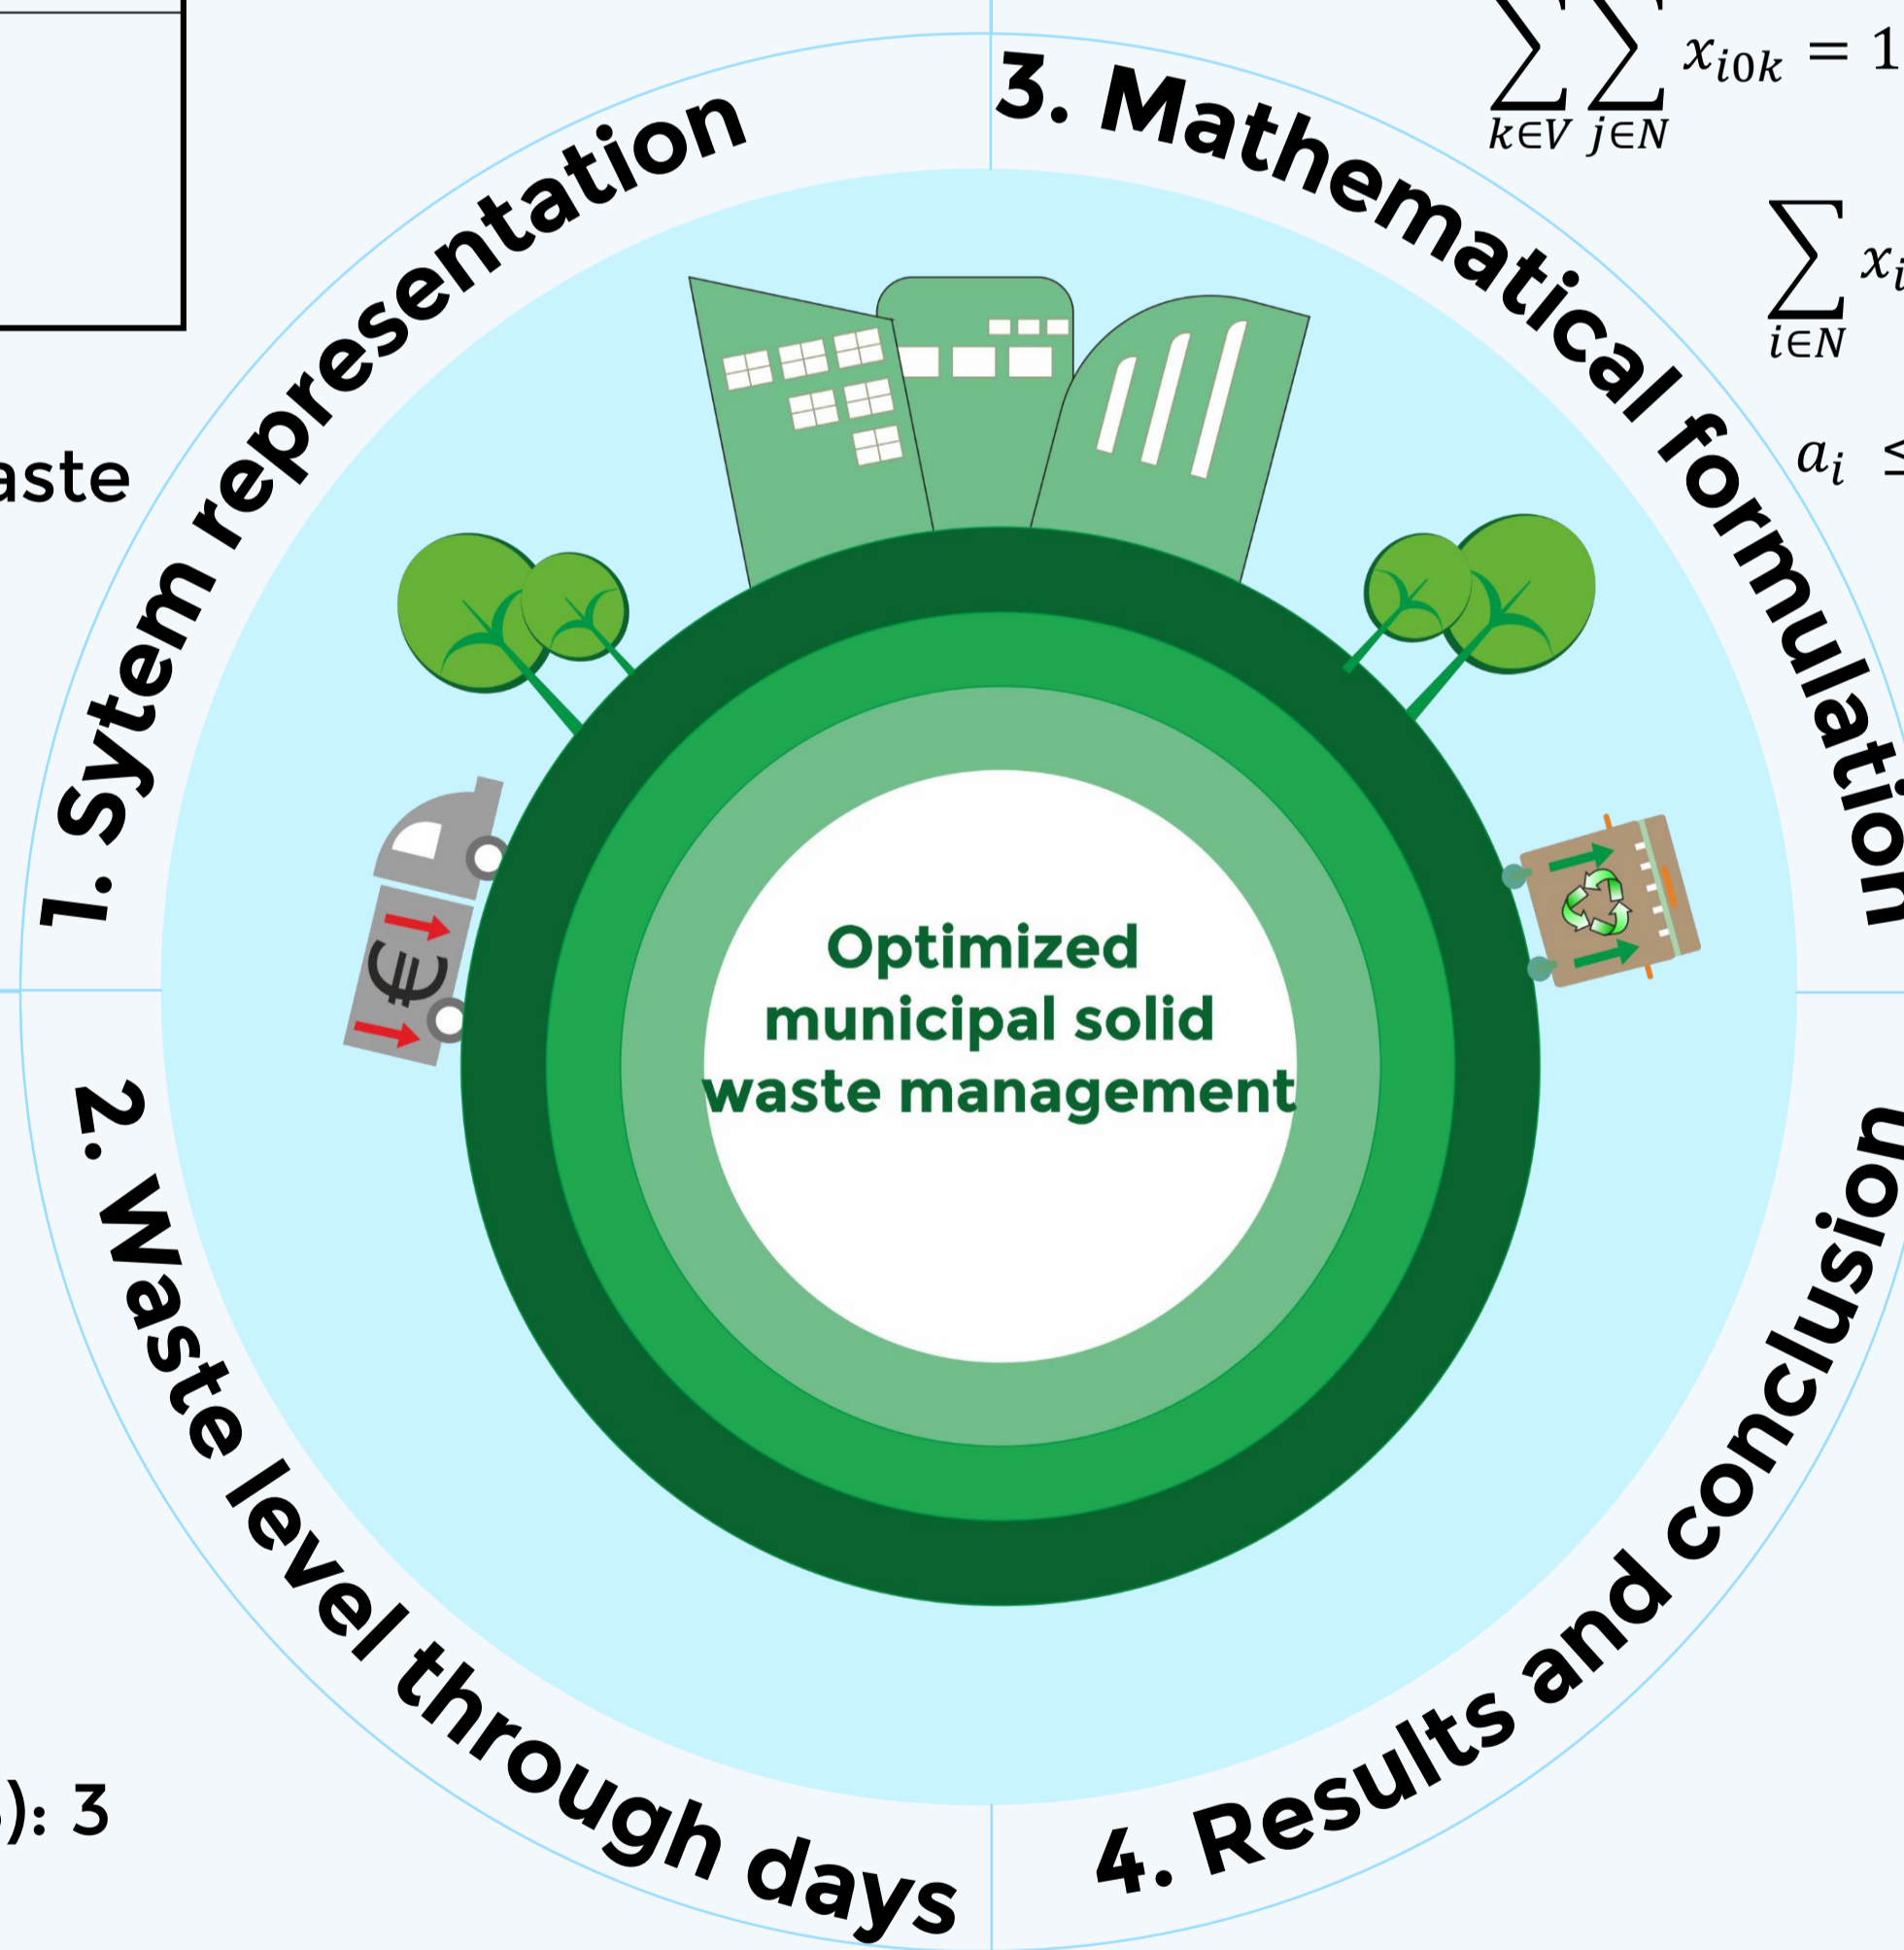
1. Sytem representation

3. Mathematical formulation

$\sum_{k\in V}\sum_{j\in N} x_{i0k} = 1$

$\sum_{i\in N} x_i$ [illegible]

$a_i \leq$ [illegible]

aste

Optimized municipal solid waste management

€

2. Waste level through days

4. Results and conclusion

): 3